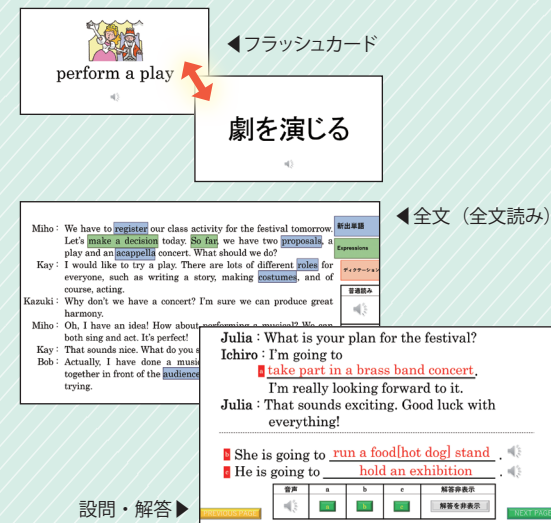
perform a play

◀フラッシュカード

劇を演じる

◀全文（全文読み）

Miho : We have to register our class activity for the festival tomorrow. Let's make a decision today. So far, we have two proposals, a play and an acappella concert. What should we do?
Kay : I would like to try a play. There are lots of different roles for everyone, such as writing a story, making costumes, and of course, acting.
Kazuki : Why don't we have a concert? I'm sure we can produce great harmony.
Miho : Oh, I have an idea! How about performing a musical? We can both sing and act. It's perfect!
Kay : That sounds nice. What do you s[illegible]
Bob : Actually, I have done a music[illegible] together in front of the audience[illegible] trying.

新出単語
Expressions
ディクテーション
普通読み

Julia : What is your plan for the festival?
Ichiro : I'm going to
a take part in a brass band concert.
I'm really looking forward to it.
Julia : That sounds exciting. Good luck with everything!

b She is going to run a food[hot dog] stand .
c He is going to hold an exhibition .

| 音声 | a | b | c | 解答非表示 |
|---|---|---|---|---|
| | | | | 解答を非表示 |

設問・解答▶

PREVIOUS PAGE
NEXT PAGE